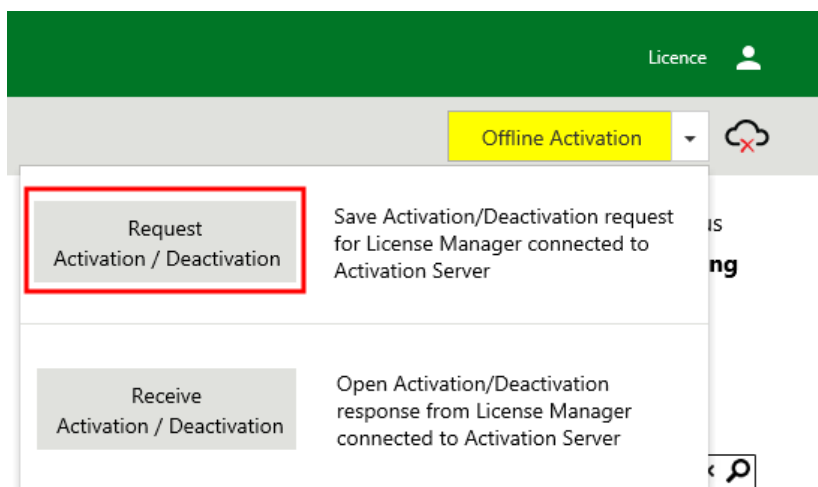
Licence

Offline Activation

Request Activation / Deactivation

Save Activation/Deactivation request for License Manager connected to Activation Server

us

ng

Receive Activation / Deactivation

Open Activation/Deactivation response from License Manager connected to Activation Server